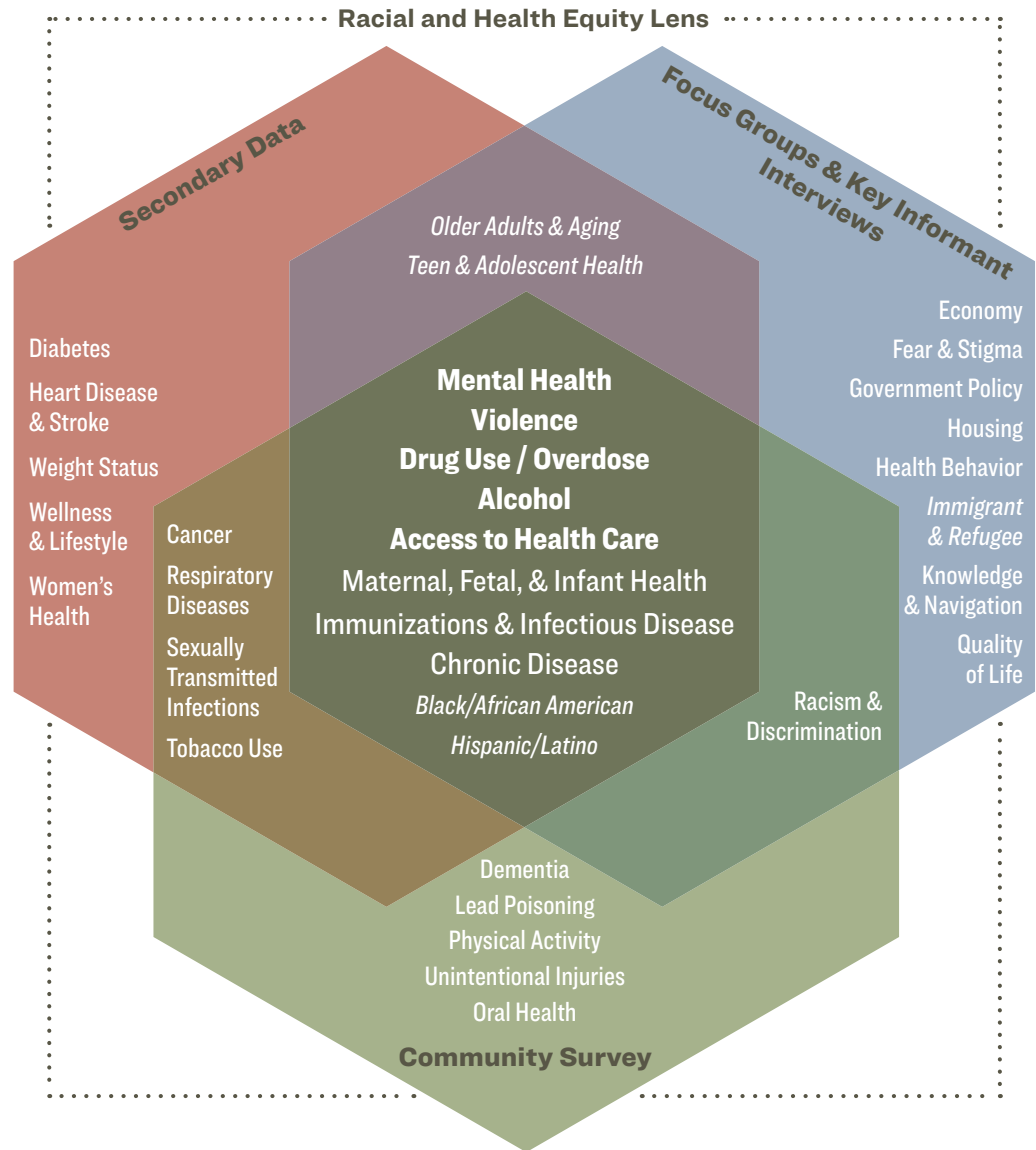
Racial and Health Equity Lens

Secondary Data

Focus Groups & Key Informant Interviews

Older Adults & Aging
Teen & Adolescent Health

Diabetes
Heart Disease & Stroke
Weight Status
Wellness & Lifestyle
Women's Health

Economy
Fear & Stigma
Government Policy
Housing
Health Behavior
Immigrant & Refugee
Knowledge & Navigation
Quality of Life

Mental Health
Violence
Drug Use / Overdose
Alcohol
Access to Health Care
Maternal, Fetal, & Infant Health
Immunizations & Infectious Disease
Chronic Disease
Black/African American
Hispanic/Latino

Cancer
Respiratory Diseases
Sexually Transmitted Infections
Tobacco Use

Racism & Discrimination

Dementia
Lead Poisoning
Physical Activity
Unintentional Injuries
Oral Health

Community Survey